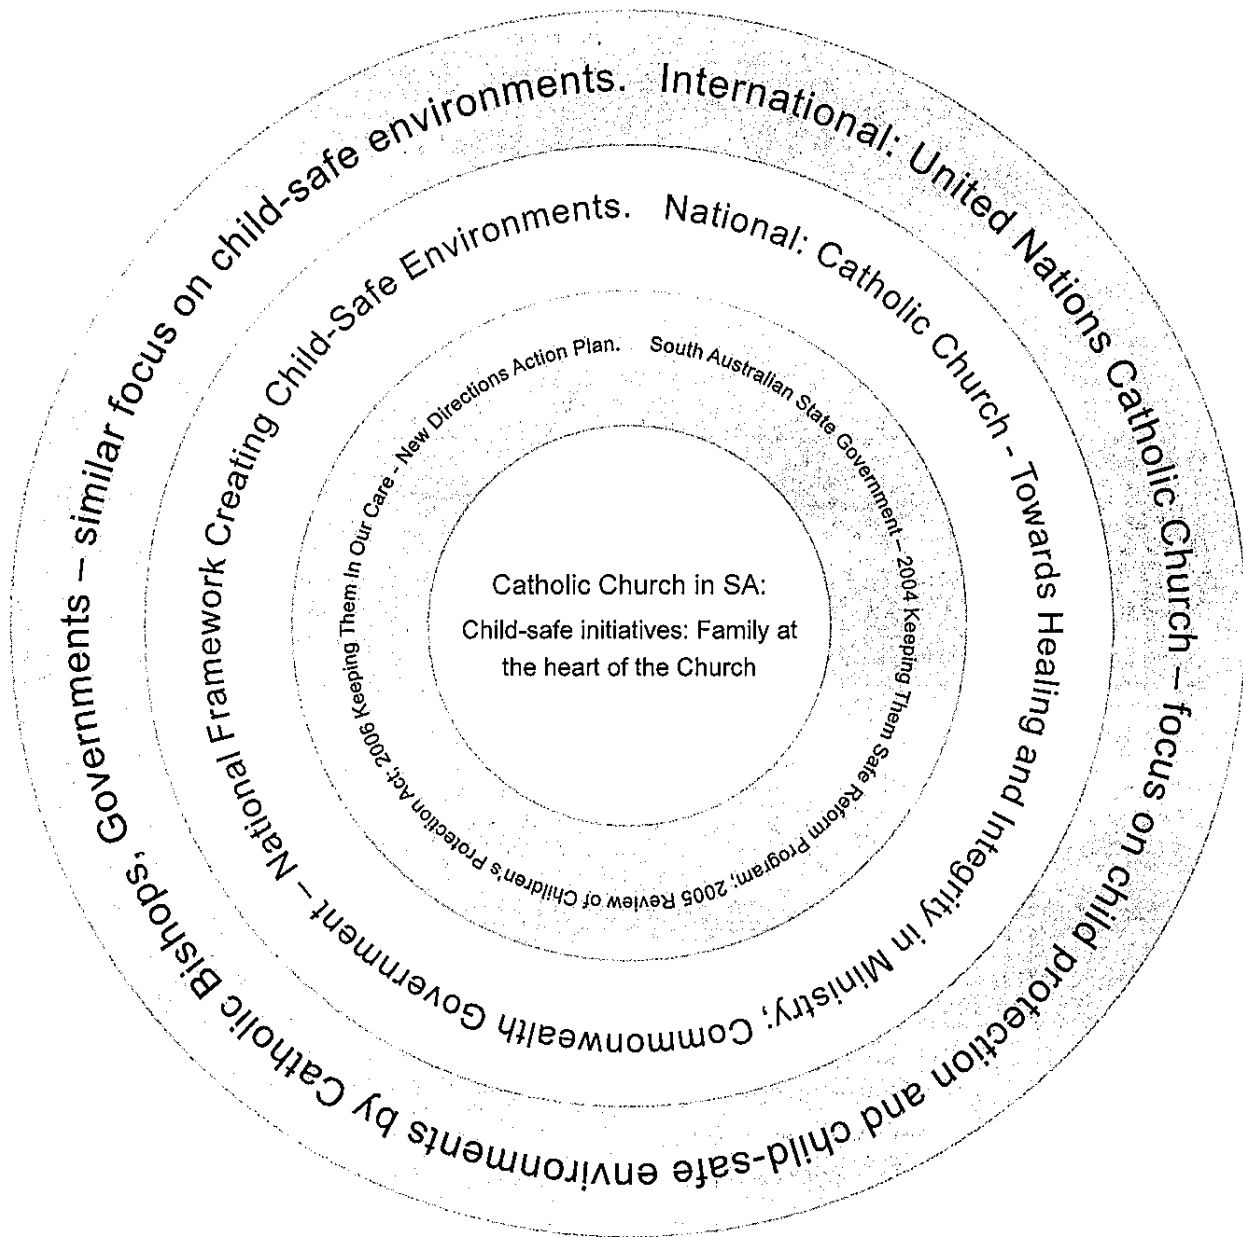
International: United Nations Catholic Church – focus on child protection and child-safe environments by Catholic Bishops, Governments – similar focus on child-safe environments.

National: Catholic Church - Towards Healing and Integrity in Ministry; Commonwealth Government – National Framework Creating Child-Safe Environments.

South Australian State Government – 2004 Keeping Them Safe Reform Program; 2005 Review of Children's Protection Act; 2006 Keeping Them In Our Care - New Directions Action Plan.

Catholic Church in SA:
Child-safe initiatives: Family at the heart of the Church